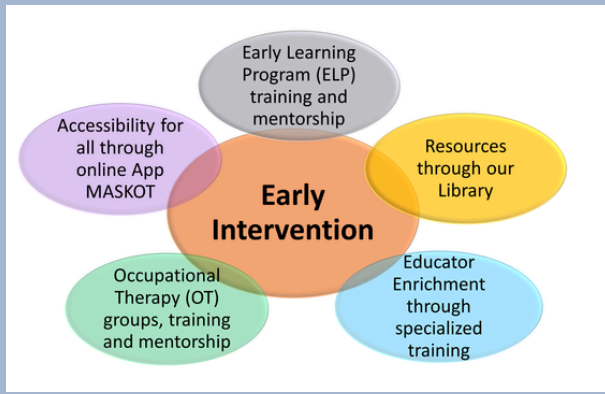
Early Learning Program (ELP) training and mentorship

Accessibility for all through online App MASKOT

Resources through our Library

Early Intervention

Occupational Therapy (OT) groups, training and mentorship

Educator Enrichment through specialized training